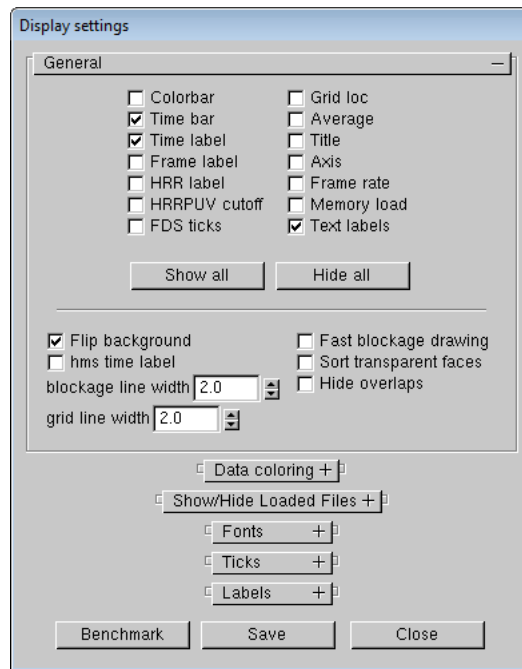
Display settings

General –

Colorbar
Time bar
Time label
Frame label
HRR label
HRRPUV cutoff
FDS ticks

Grid loc
Average
Title
Axis
Frame rate
Memory load
Text labels

Show all
Hide all

Flip background
hms time label
blockage line width 2.0
grid line width 2.0

Fast blockage drawing
Sort transparent faces
Hide overlaps

Data coloring +
Show/Hide Loaded Files +
Fonts +
Ticks +
Labels +

Benchmark
Save
Close